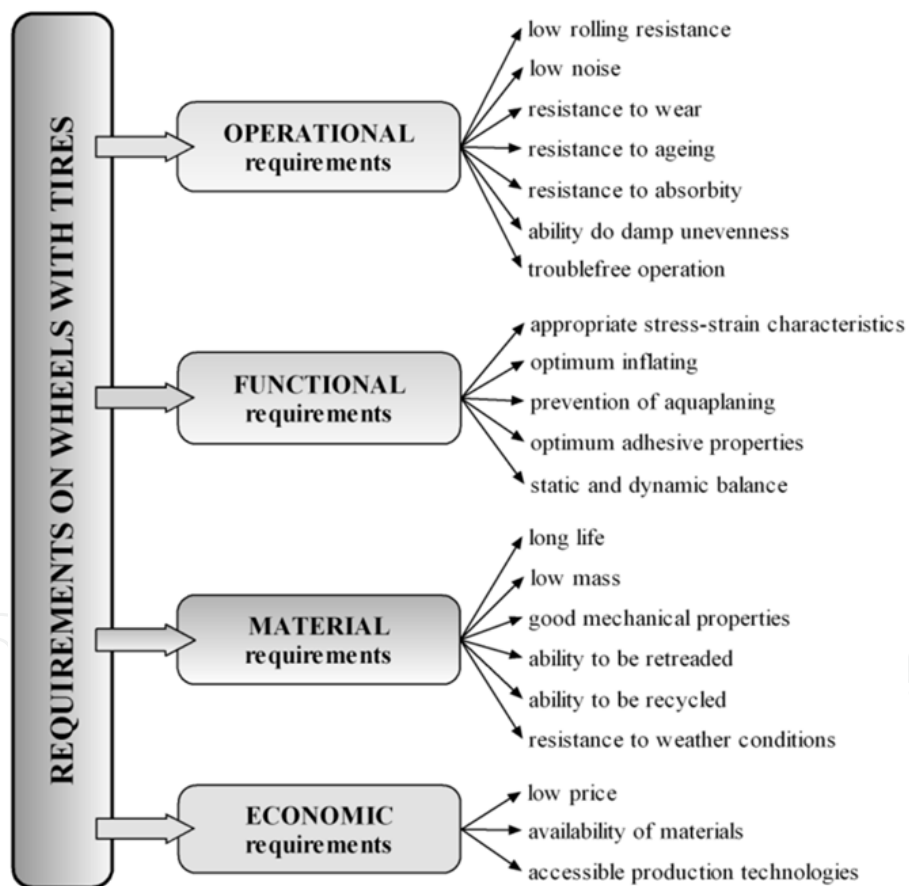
REQUIREMENTS ON WHEELS WITH TIRES

OPERATIONAL requirements

low rolling resistance
low noise
resistance to wear
resistance to ageing
resistance to absorbity
ability do damp unevenness
troublefree operation

FUNCTIONAL requirements

appropriate stress-strain characteristics
optimum inflating
prevention of aquaplaning
optimum adhesive properties
static and dynamic balance

MATERIAL requirements

long life
low mass
good mechanical properties
ability to be retreaded
ability to be recycled
resistance to weather conditions

ECONOMIC requirements

low price
availability of materials
accessible production technologies